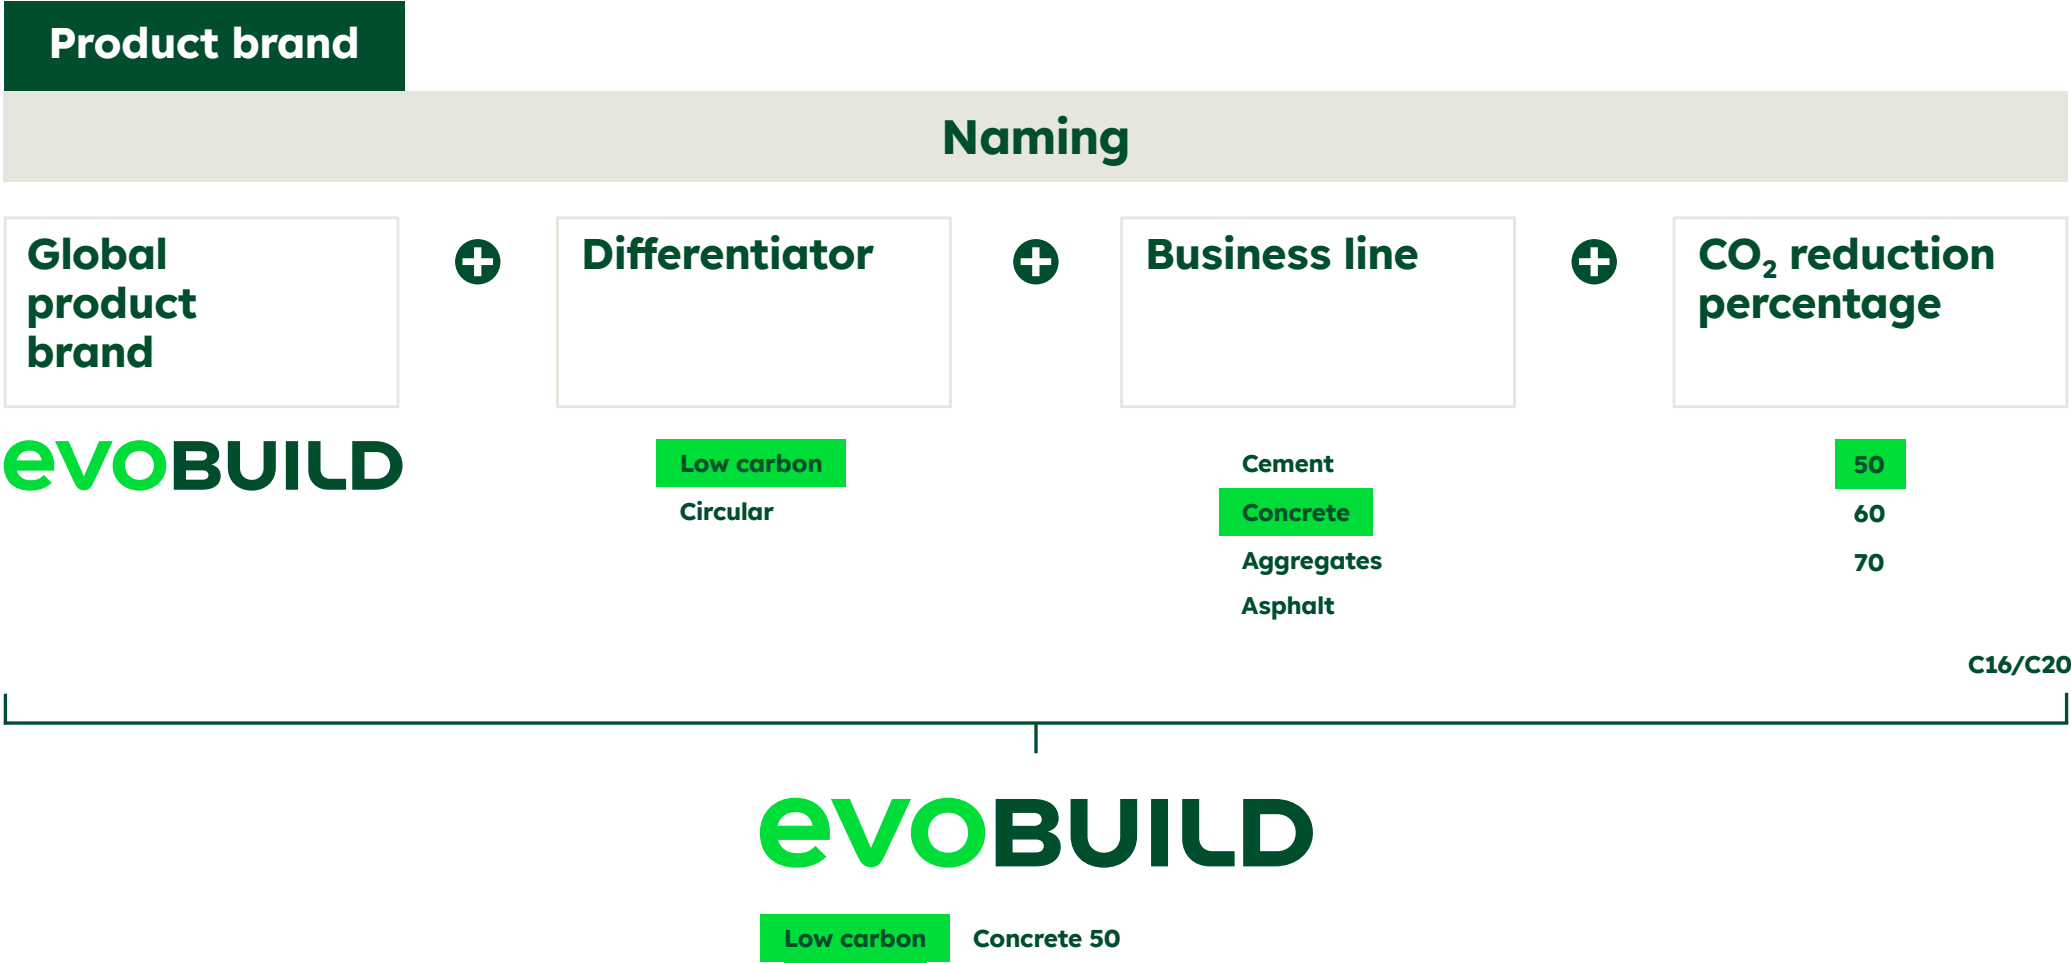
Product brand

Naming

Global product brand

Differentiator

Business line

$CO_2$ reduction percentage

evoBUILD

Low carbon
Circular

Cement
Concrete
Aggregates
Asphalt

50
60
70

C16/C20

evoBUILD

Low carbon Concrete 50